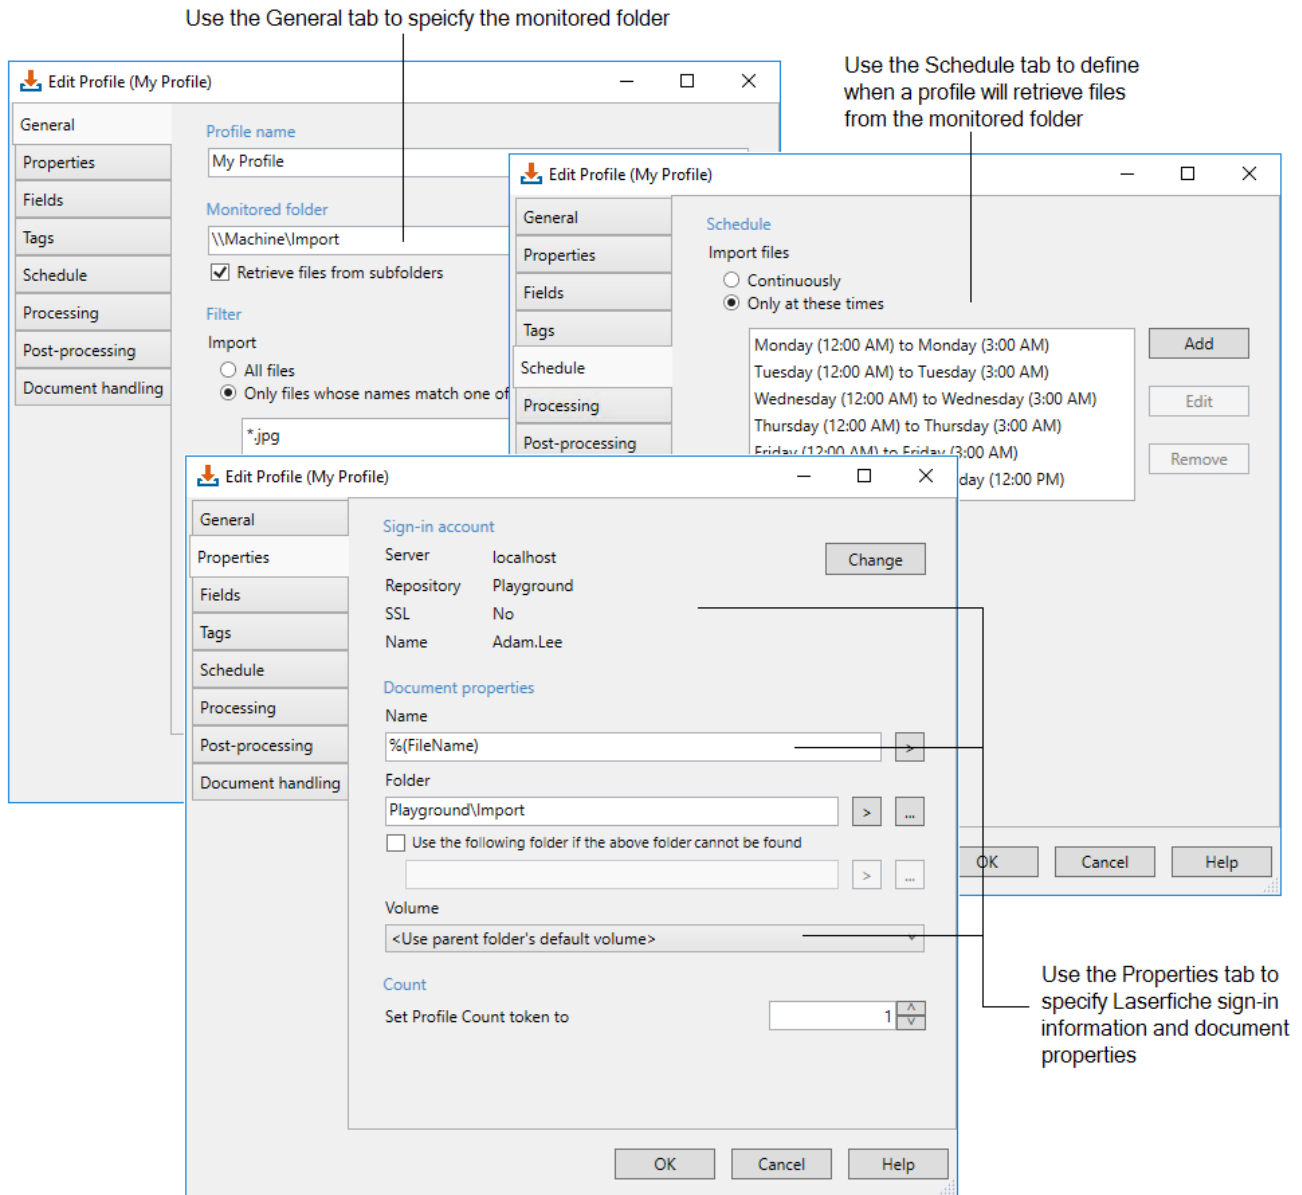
Use the General tab to speicfy the monitored folder

Use the Schedule tab to define when a profile will retrieve files from the monitored folder

Edit Profile (My Profile)

General
Properties
Fields
Tags
Schedule
Processing
Post-processing
Document handling

Profile name
My Profile
Monitored folder
\\Machine\Import
Retrieve files from subfolders
Filter
Import
All files
Only files whose names match one of
*.jpg

Edit Profile (My Profile)

General
Properties
Fields
Tags
Schedule
Processing
Post-processing

Schedule
Import files
Continuously
Only at these times

Monday (12:00 AM) to Monday (3:00 AM)
Tuesday (12:00 AM) to Tuesday (3:00 AM)
Wednesday (12:00 AM) to Wednesday (3:00 AM)
Thursday (12:00 AM) to Thursday (3:00 AM)
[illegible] (3:00 AM)
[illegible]day (12:00 PM)

Add
Edit
Remove

OK
Cancel
Help

Edit Profile (My Profile)

General
Properties
Fields
Tags
Schedule
Processing
Post-processing
Document handling

Sign-in account
Server localhost
Repository Playground
SSL No
Name Adam.Lee
Change

Document properties
Name
%(FileName)
>
Folder
Playground\Import
>
...
Use the following folder if the above folder cannot be found
>
...
Volume
<Use parent folder's default volume>
Count
Set Profile Count token to
1

OK
Cancel
Help

Use the Properties tab to specify Laserfiche sign-in information and document properties